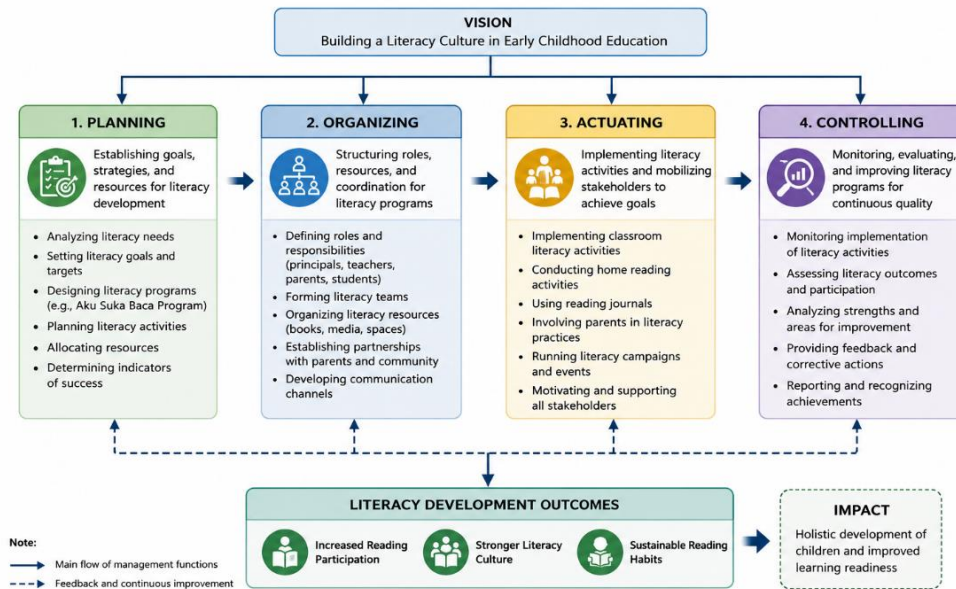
VISION
Building a Literacy Culture in Early Childhood Education

1. PLANNING

Establishing goals, strategies, and resources for literacy development

- Analyzing literacy needs
- Setting literacy goals and targets
- Designing literacy programs (e.g., Aku Suka Baca Program)
- Planning literacy activities
- Allocating resources
- Determining indicators of success

2. ORGANIZING

Structuring roles, resources, and coordination for literacy programs

- Defining roles and responsibilities (principals, teachers, parents, students)
- Forming literacy teams
- Organizing literacy resources (books, media, spaces)
- Establishing partnerships with parents and community
- Developing communication channels

3. ACTUATING

Implementing literacy activities and mobilizing stakeholders to achieve goals

- Implementing classroom literacy activities
- Conducting home reading activities
- Using reading journals
- Involving parents in literacy practices
- Running literacy campaigns and events
- Motivating and supporting all stakeholders

4. CONTROLLING

Monitoring, evaluating, and improving literacy programs for continuous quality

- Monitoring implementation of literacy activities
- Assessing literacy outcomes and participation
- Analyzing strengths and areas for improvement
- Providing feedback and corrective actions
- Reporting and recognizing achievements

LITERACY DEVELOPMENT OUTCOMES

Increased Reading Participation

Stronger Literacy Culture

Sustainable Reading Habits

IMPACT

Holistic development of children and improved learning readiness

Note:
Main flow of management functions
Feedback and continuous improvement